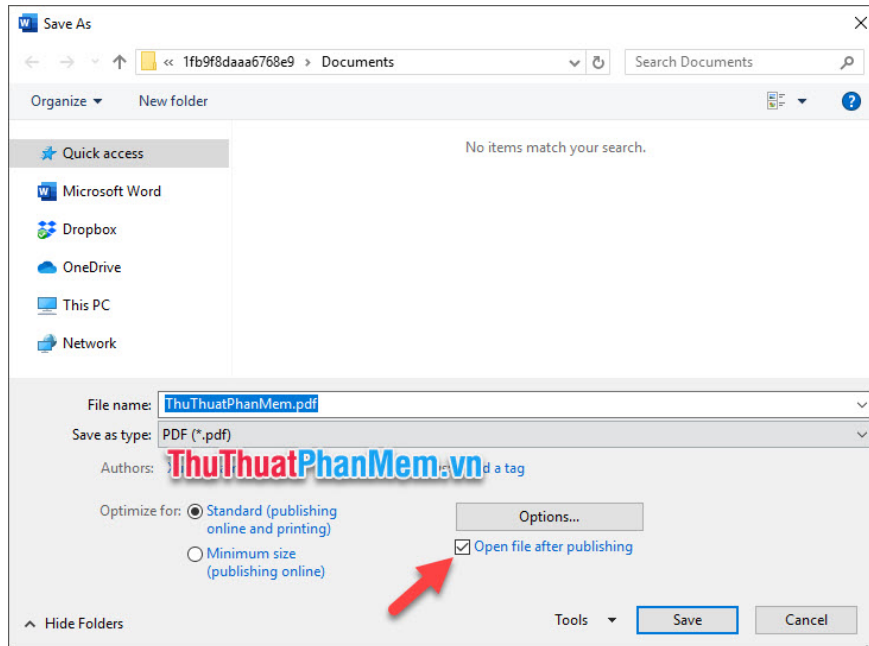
Save As

« 1fb9f8daaa6768e9 › Documents

Search Documents

Organize ▾ New folder

Quick access
Microsoft Word
Dropbox
OneDrive
This PC
Network

No items match your search.

File name: ThuThuatPhanMem.pdf
Save as type: PDF (*.pdf)
Authors: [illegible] d a tag

ThuThuatPhanMem.vn

Optimize for: Standard (publishing online and printing)
Minimum size (publishing online)

Options...
Open file after publishing

Hide Folders
Tools ▾ Save Cancel